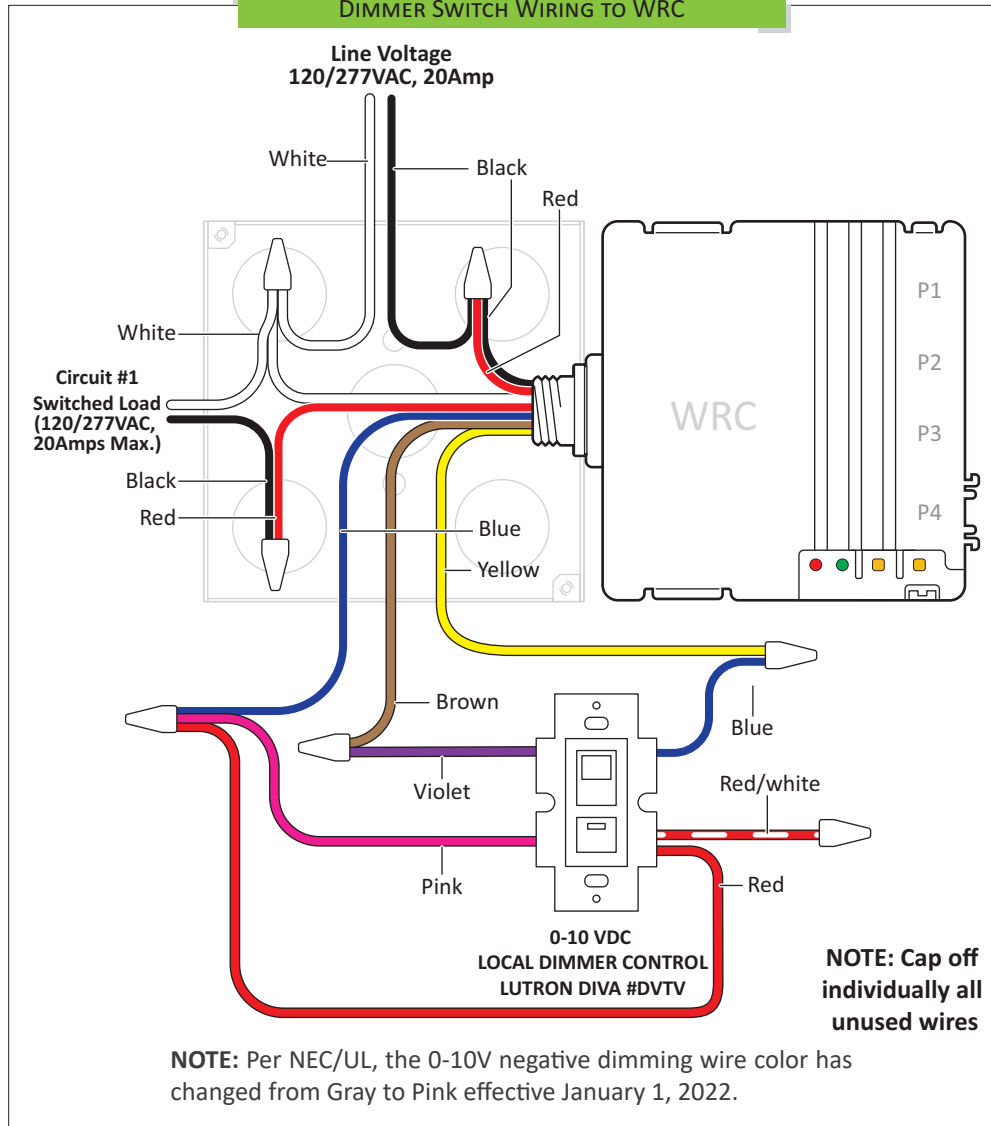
Dimmer Switch Wiring to WRC

Line Voltage
120/277VAC, 20Amp

White

Black

Red

White

Circuit #1
Switched Load
(120/277VAC,
20Amps Max.)

Black

Red

P1

P2

WRC

P3

P4

Blue

Yellow

Brown

Blue

Violet

Red/white

Pink

Red

0-10 VDC
LOCAL DIMMER CONTROL
LUTRON DIVA #DVTV

NOTE: Cap off individually all unused wires

NOTE: Per NEC/UL, the 0-10V negative dimming wire color has changed from Gray to Pink effective January 1, 2022.